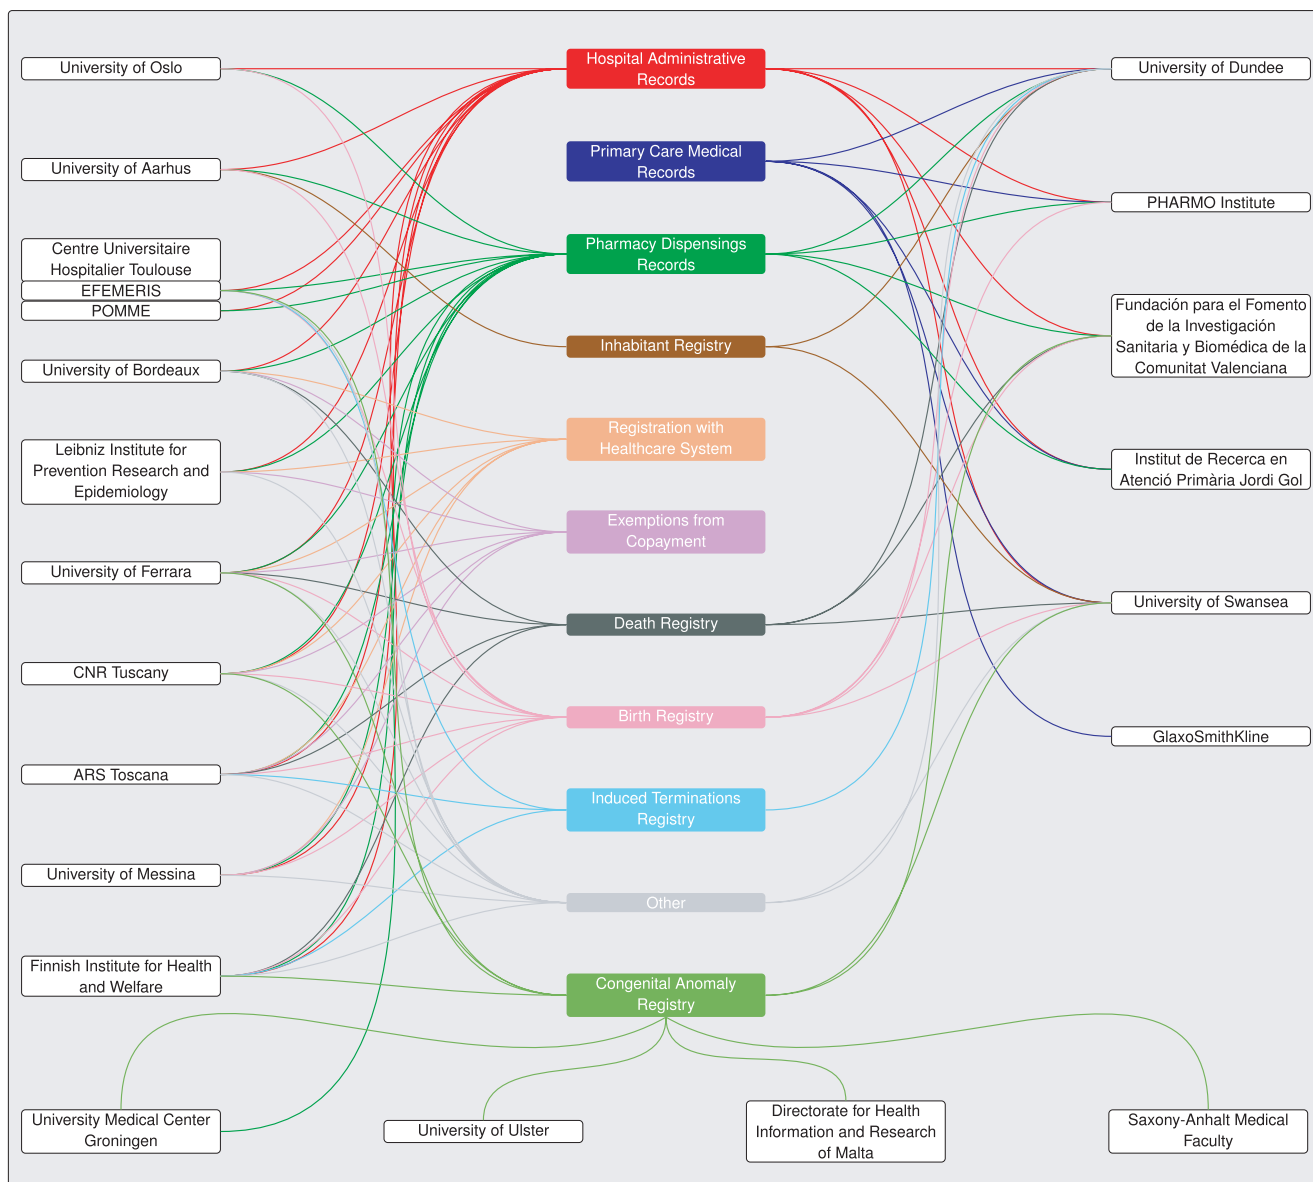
University of Oslo

University of Aarhus

Centre Universitaire Hospitalier Toulouse

EFEMERIS

POMME

University of Bordeaux

Leibniz Institute for Prevention Research and Epidemiology

University of Ferrara

CNR Tuscany

ARS Toscana

University of Messina

Finnish Institute for Health and Welfare

University Medical Center Groningen

Hospital Administrative Records

Primary Care Medical Records

Pharmacy Dispensings Records

Inhabitant Registry

Registration with Healthcare System

Exemptions from Copayment

Death Registry

Birth Registry

Induced Terminations Registry

Other

Congenital Anomaly Registry

University of Dundee

PHARMO Institute

Fundación para el Fomento de la Investigación Sanitaria y Biomédica de la Comunitat Valenciana

Institut de Recerca en Atenció Primària Jordi Gol

University of Swansea

GlaxoSmithKline

University of Ulster

Directorate for Health Information and Research of Malta

Saxony-Anhalt Medical Faculty